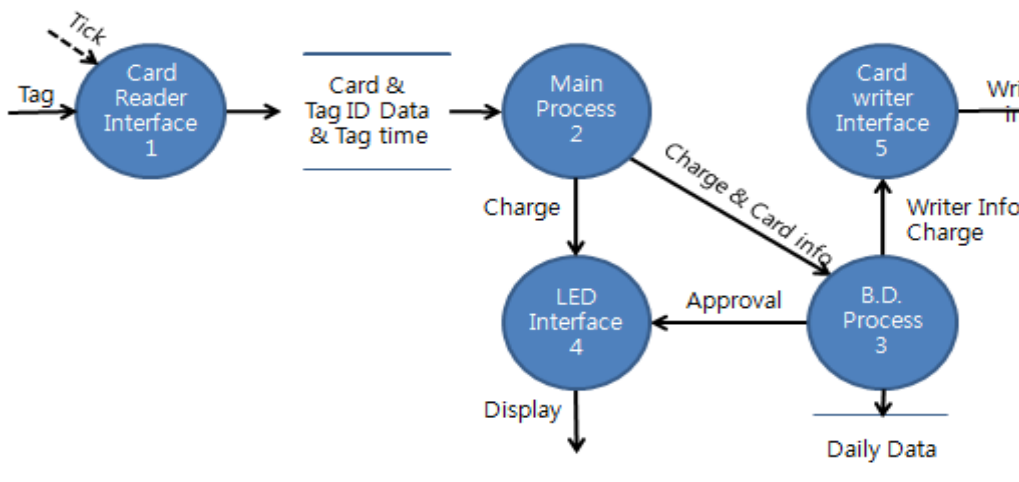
Tick

Tag

Card Reader Interface 1

Card & Tag ID Data & Tag time

Main Process 2

Card writer Interface 5

Wri in

Charge & Card info

Charge

Writer Info Charge

LED Interface 4

Approval

B.D. Process 3

Display

Daily Data